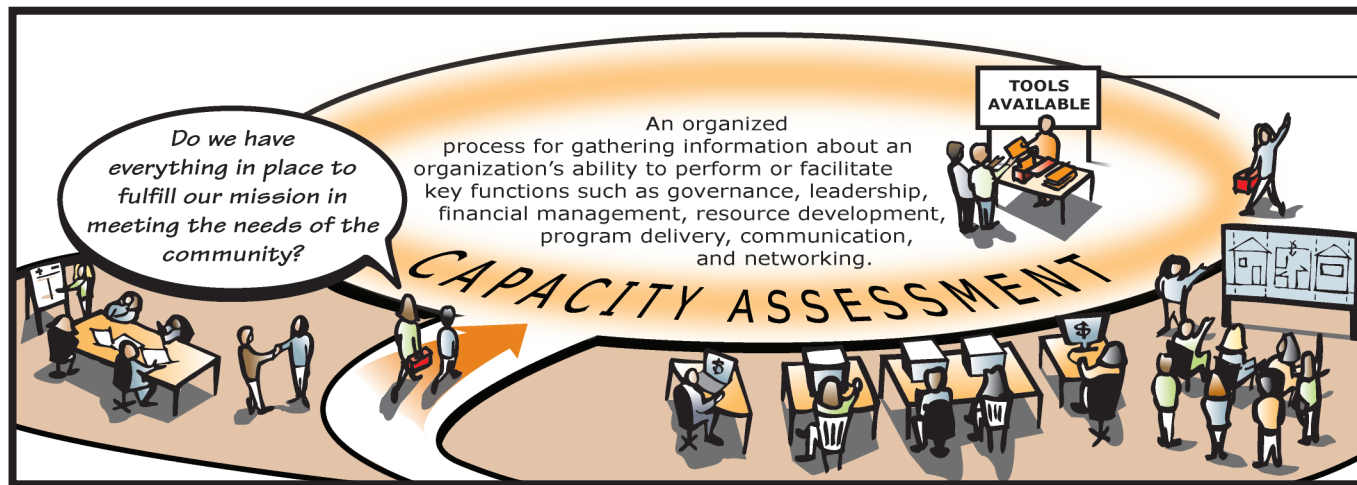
Do we have everything in place to fulfill our mission in meeting the needs of the community?

An organized process for gathering information about an organization's ability to perform or facilitate key functions such as governance, leadership, financial management, resource development, program delivery, communication, and networking.

TOOLS AVAILABLE

CAPACITY ASSESSMENT